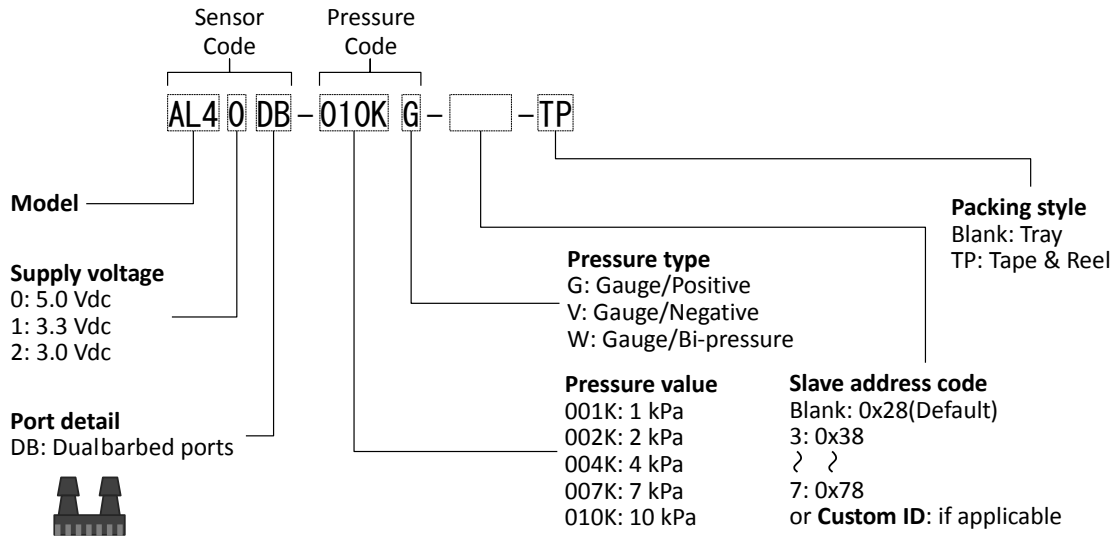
Sensor Code

Pressure Code

AL4 0 DB - 010K G - [ ] - TP

**Model**

**Supply voltage**
0: 5.0 Vdc
1: 3.3 Vdc
2: 3.0 Vdc

**Port detail**
DB: Dualbarbed ports

**Pressure type**
G: Gauge/Positive
V: Gauge/Negative
W: Gauge/Bi-pressure

**Pressure value**
001K: 1 kPa
002K: 2 kPa
004K: 4 kPa
007K: 7 kPa
010K: 10 kPa

**Packing style**
Blank: Tray
TP: Tape & Reel

**Slave address code**
Blank: 0x28(Default)
3: 0x38
≀ ≀
7: 0x78
or **Custom ID**: if applicable